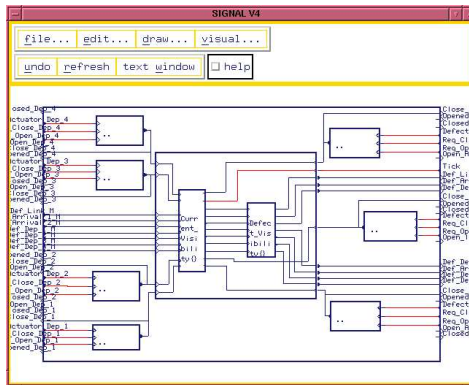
SIGNAL V4

file... edit... draw... visual...

undo refresh text window help

losed_Dep_4
ctuator_Dep_4
Close_Dep_4
Open_Dep_4
Open_Dep_4
lose_Dep_4
pened_Dep_4
losed_Dep_3
ctuator_Dep_3
Close_Dep_3
Open_Dep_3
osed_Dep_3
lose_Dep_3
pened_Dep_3
Def_Line_H
Arrival_1_H
Arrival_2_H
ef_Dep_1_H
ef_Dep_2_H
ef_Dep_3_H
ef_Dep_4_H
pened_Dep_2
losed_Dep_2
ctuator_Dep_2
Close_Dep_2
Open_Dep_2
osed_Dep_2
losed_Dep_1
ctuator_Dep_1
Close_Dep_1
Open_Dep_1
pened_Dep_1

..
..
..
..
..
..
..

Curr
ent_
Visi
bili
ty()

Defec
t_Vis
ibili
ty()

Close_
Opened
Closed
Defect
Req_Cl
Req_Op
Open_A
Tick
Def_Li
Def_Ar
Def_De
Close_
Opened
Closed
Defect
Req_Cl
Req_Op
Open_1
Def_De
Def_De
Def_De
Def_De
Close_
Opened
Defect
Req_Cl
Req_Op
Open_A
Closed